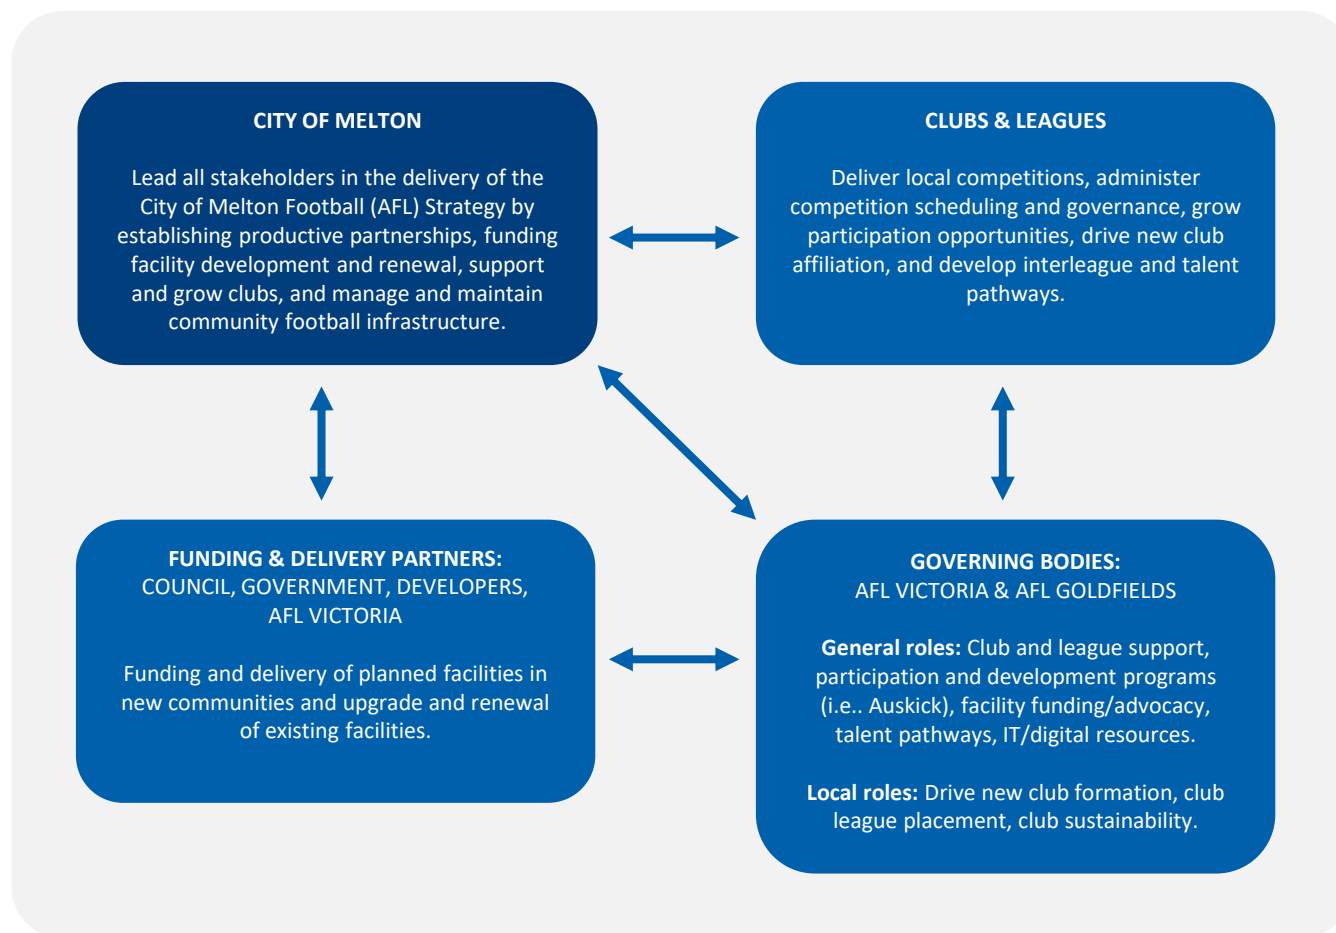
CITY OF MELTON

Lead all stakeholders in the delivery of the City of Melton Football (AFL) Strategy by establishing productive partnerships, funding facility development and renewal, support and grow clubs, and manage and maintain community football infrastructure.

CLUBS & LEAGUES

Deliver local competitions, administer competition scheduling and governance, grow participation opportunities, drive new club affiliation, and develop interleague and talent pathways.

FUNDING & DELIVERY PARTNERS:
COUNCIL, GOVERNMENT, DEVELOPERS, AFL VICTORIA

Funding and delivery of planned facilities in new communities and upgrade and renewal of existing facilities.

GOVERNING BODIES:
AFL VICTORIA & AFL GOLDFIELDS

General roles: Club and league support, participation and development programs (i.e.. Auskick), facility funding/advocacy, talent pathways, IT/digital resources.

Local roles: Drive new club formation, club league placement, club sustainability.